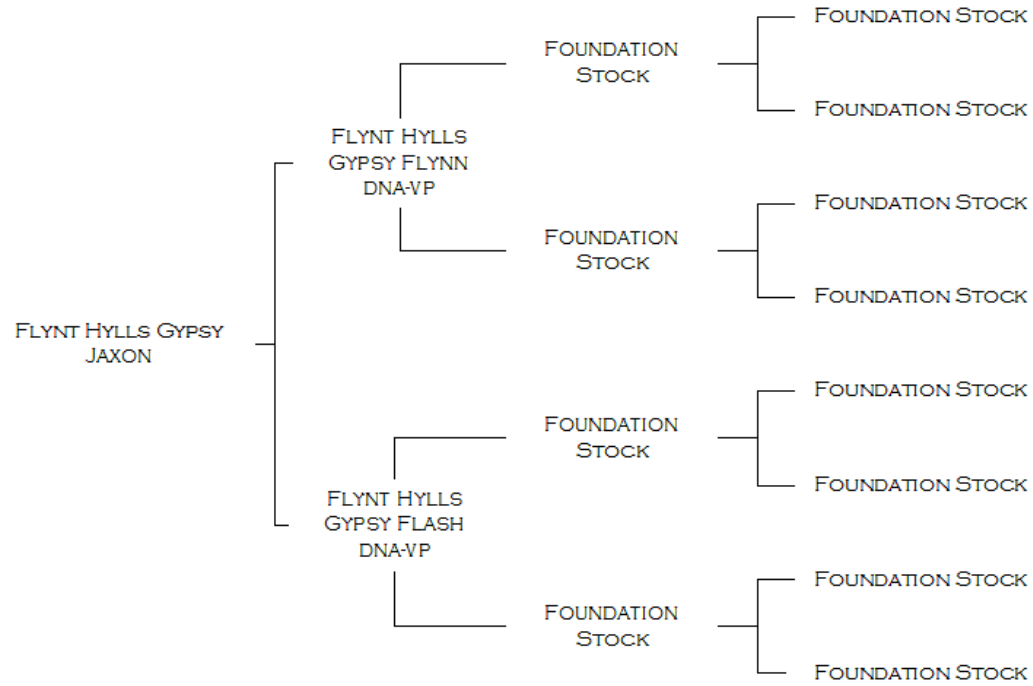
Flynt Hylls Gypsy Jaxon

Flynt Hylls Gypsy Flynn DNA-VP

Foundation Stock

Foundation Stock

Foundation Stock

Foundation Stock

Foundation Stock

Foundation Stock

Flynt Hylls Gypsy Flash DNA-VP

Foundation Stock

Foundation Stock

Foundation Stock

Foundation Stock

Foundation Stock

Foundation Stock